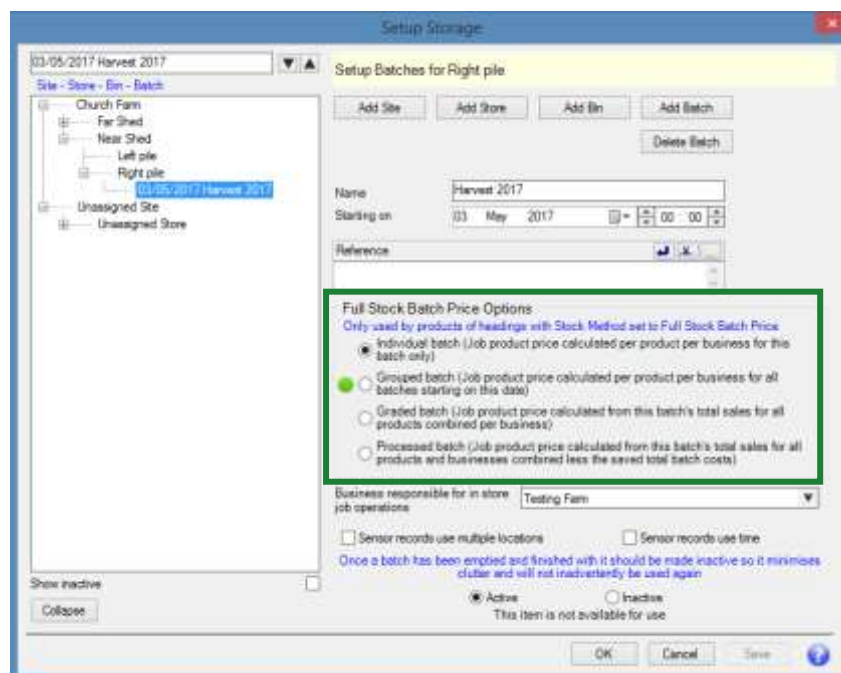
Setup Storage

03/05/2017 Harvest 2017

Site - Store - Bin - Batch

Church Farm
Far Shed
Near Shed
Left pile
Right pile
03/05/2017 Harvest 2017
Unassigned Site
Unassigned Store

Show inactive

Collapse

Setup Batches for Right pile

Add Site | Add Store | Add Bin | Add Batch

Delete Batch

Name: Harvest 2017

Starting on: 03 May 2017 00 : 00

Reference

Full Stock Batch Price Options

Only used by products of headings with Stock Method set to Full Stock Batch Price

Individual batch (Job product price calculated per product per business for this batch only)

Grouped batch (Job product price calculated per product per business for all batches starting on this date)

Graded batch (Job product price calculated from this batch's total sales for all products combined per business)

Processed batch (Job product price calculated from this batch's total sales for all products and businesses combined less the saved total batch costs)

Business responsible for in store job operations: Testing Farm

Sensor records use multiple locations

Sensor records use time

Once a batch has been emptied and finished with it should be made inactive so it minimises clutter and will not inadvertently be used again

Active
Inactive

This item is not available for use

OK | Cancel | Save